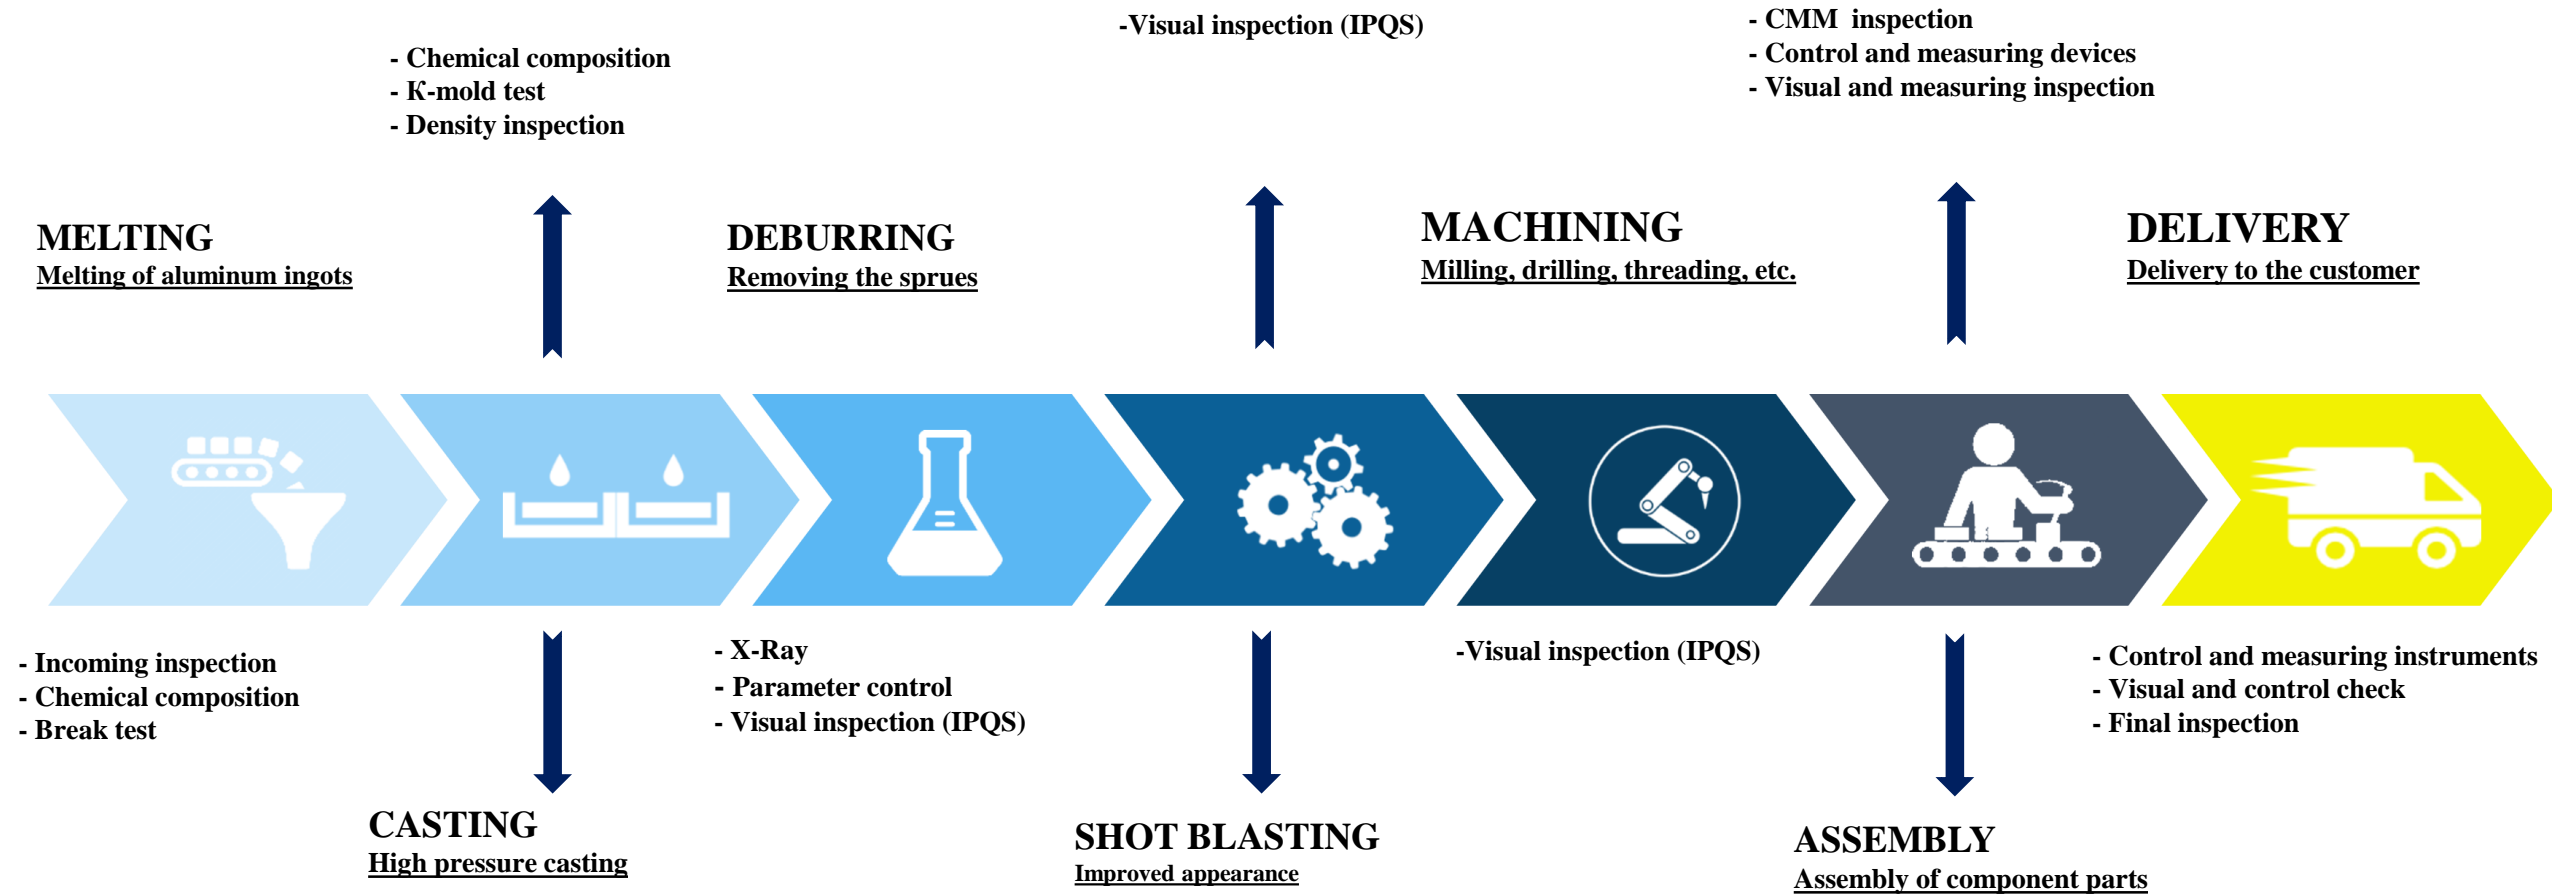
- Chemical composition
- K-mold test
- Density inspection

-Visual inspection (IPQS)

- CMM inspection
- Control and measuring devices
- Visual and measuring inspection

MELTING
Melting of aluminum ingots

DEBURRING
Removing the sprues

MACHINING
Milling, drilling, threading, etc.

DELIVERY
Delivery to the customer

- Incoming inspection
- Chemical composition
- Break test

- X-Ray
- Parameter control
- Visual inspection (IPQS)

-Visual inspection (IPQS)

- Control and measuring instruments
- Visual and control check
- Final inspection

CASTING
High pressure casting

SHOT BLASTING
Improved appearance

ASSEMBLY
Assembly of component parts